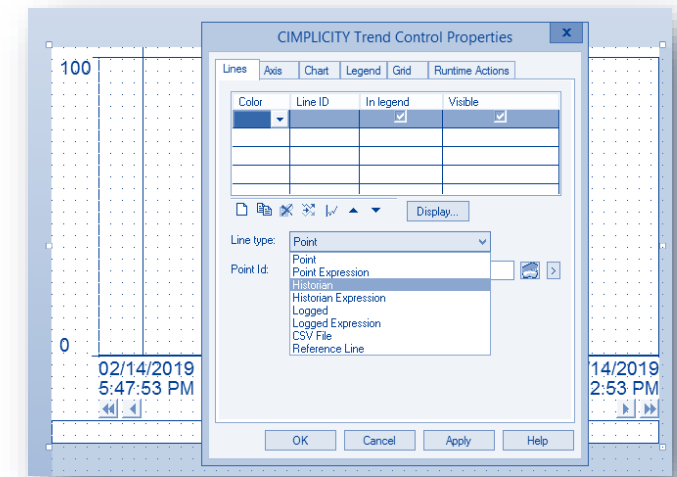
CIMPLICITY Trend Control Properties

x

100

0

02/14/2019
5:47:53 PM

14/2019
2:53 PM

Lines | Axis | Chart | Legend | Grid | Runtime Actions

| Color | Line ID | In legend | Visible |
|---|---|---|---|
| | | ✓ | ✓ |
| | | | |
| | | | |
| | | | |
| | | | |

Display...

Line type: Point

Point Id:

Point
Point Expression
Historian
Historian Expression
Logged
Logged Expression
CSV File
Reference Line

OK | Cancel | Apply | Help